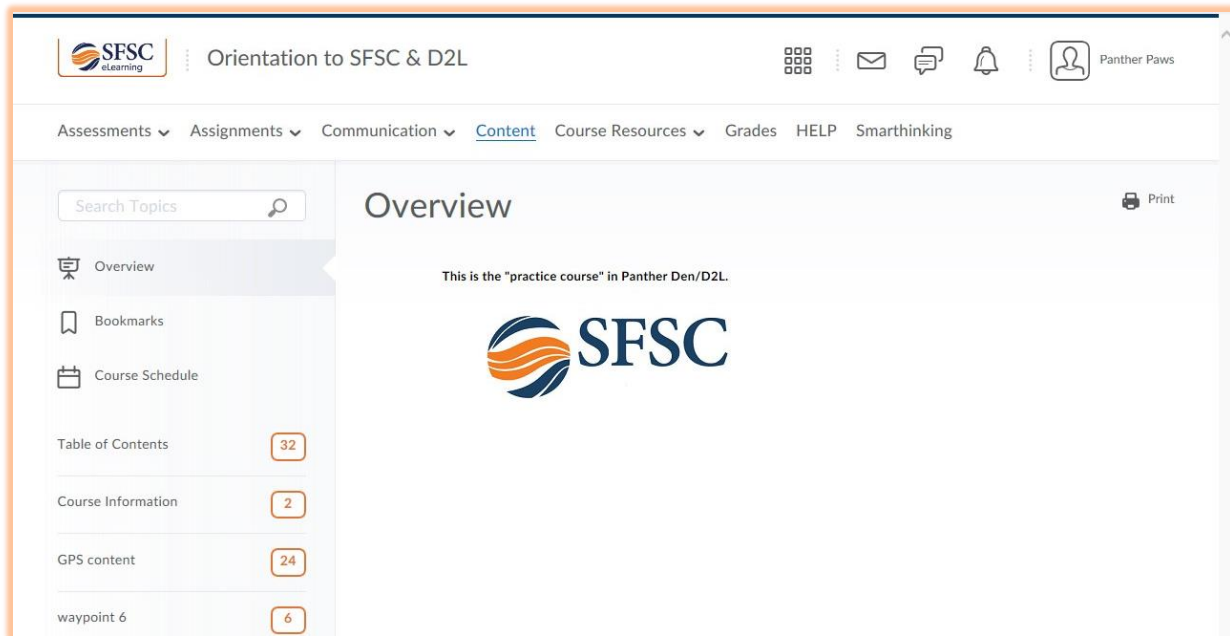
SFSC eLearning

Orientation to SFSC & D2L

Panther Paws

Assessments Assignments Communication Content Course Resources Grades HELP Smarthinking

Search Topics

Overview

Bookmarks

Course Schedule

Table of Contents 32

Course Information 2

GPS content 24

waypoint 6 6

Overview

Print

This is the "practice course" in Panther Den/D2L.

SFSC